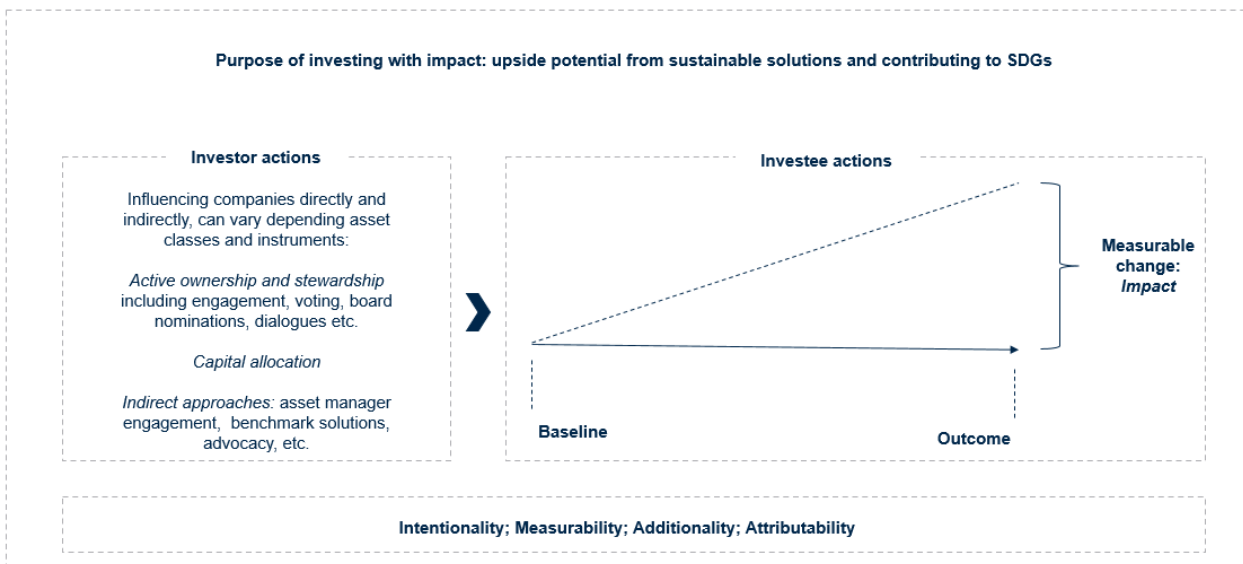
Purpose of investing with impact: upside potential from sustainable solutions and contributing to SDGs

Investor actions

Influencing companies directly and indirectly, can vary depending asset classes and instruments:

Active ownership and stewardship including engagement, voting, board nominations, dialogues etc.

Capital allocation

Indirect approaches: asset manager engagement, benchmark solutions, advocacy, etc.

Investee actions

Measurable change: Impact

Baseline

Outcome

Intentionality; Measurability; Additionality; Attributability